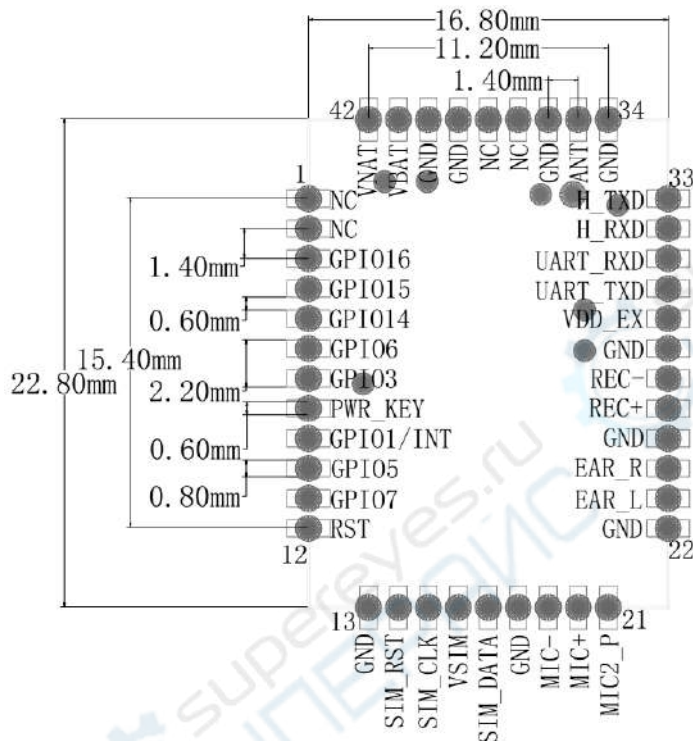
16.80mm
11.20mm
1.40mm
42
34
VNAT
VBAT
GND
GND
NC
NC
GND
ANT
GND
1
33
NC
NC
GPIO16
GPIO15
GPIO14
GPIO6
GPIO3
PWR_KEY
GPIO1/INT
GPIO5
GPIO7
RST
12
1.40mm
0.60mm
15.40mm
22.80mm
2.20mm
0.60mm
0.80mm
H_TXD
H_RXD
UART_RXD
UART_TXD
VDD_EX
GND
REC-
REC+
GND
EAR_R
EAR_L
GND
22
13
21
GND
SIM_RST
SIM_CLK
VSIM
SIM_DATA
GND
MIC-
MIC+
MIC2_P
supereyes.ru